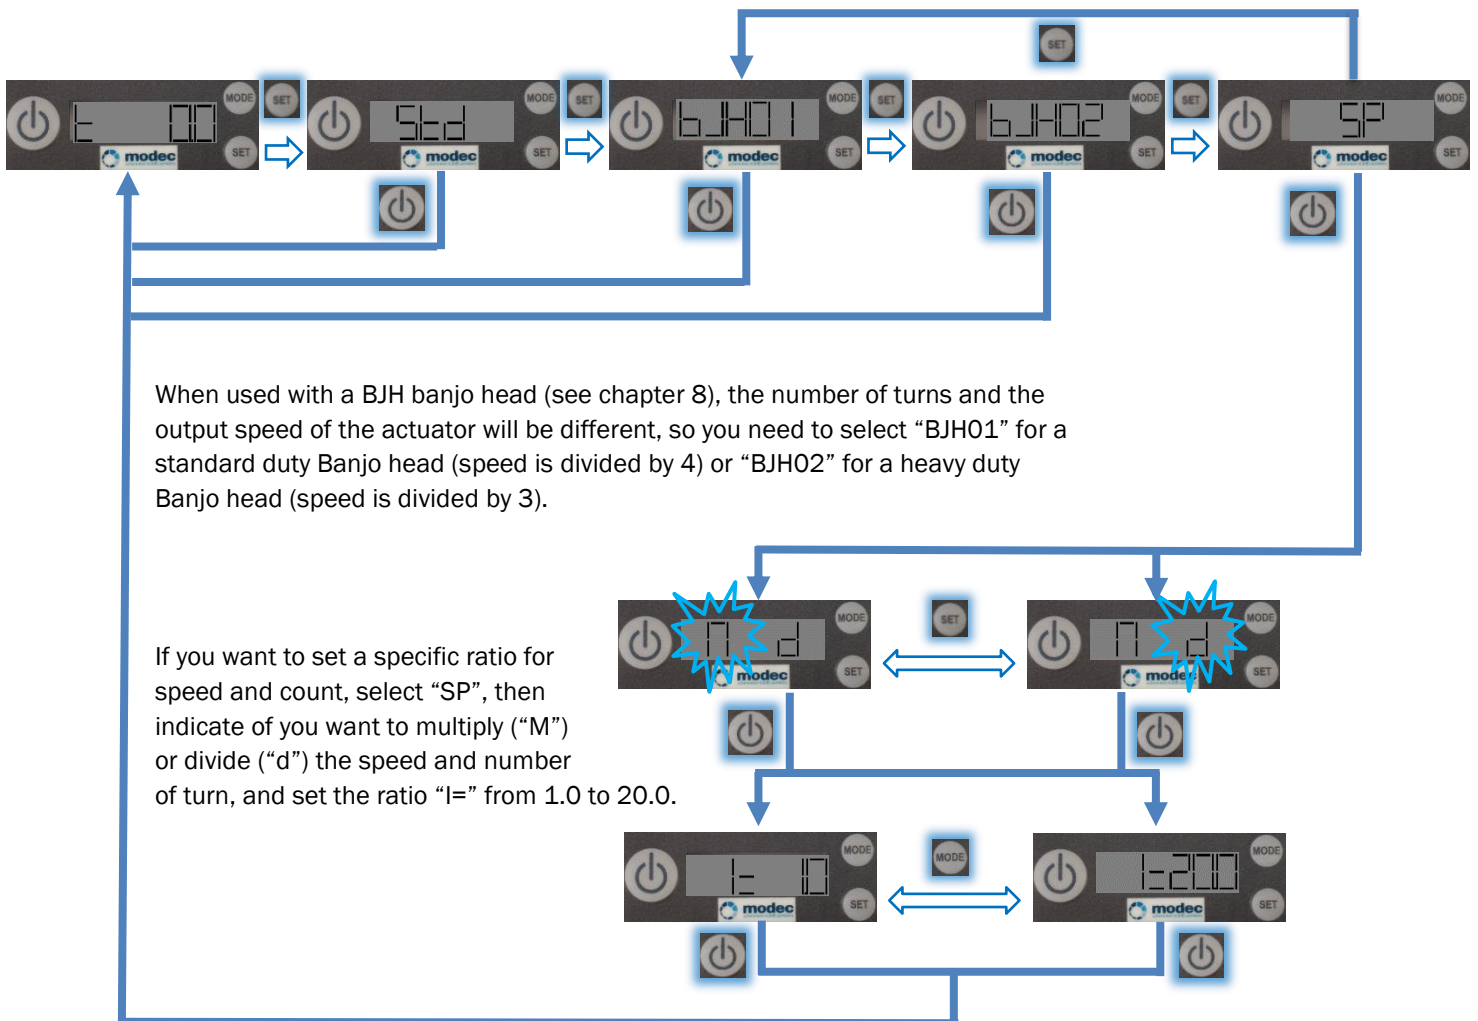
SET

MODE SET t 00 modec SET

MODE Std modec SET

SET

MODE bJH01 modec SET

SET

MODE bJH02 modec SET

SET

MODE SP modec SET

When used with a BJH banjo head (see chapter 8), the number of turns and the output speed of the actuator will be different, so you need to select “BJH01” for a standard duty Banjo head (speed is divided by 4) or “BJH02” for a heavy duty Banjo head (speed is divided by 3).

MODE M d modec SET

SET

MODE M d modec SET

If you want to set a specific ratio for speed and count, select “SP”, then indicate of you want to multiply (“M”) or divide (“d”) the speed and number of turn, and set the ratio “I=” from 1.0 to 20.0.

MODE I= 10 modec SET

MODE

MODE I=200 modec SET